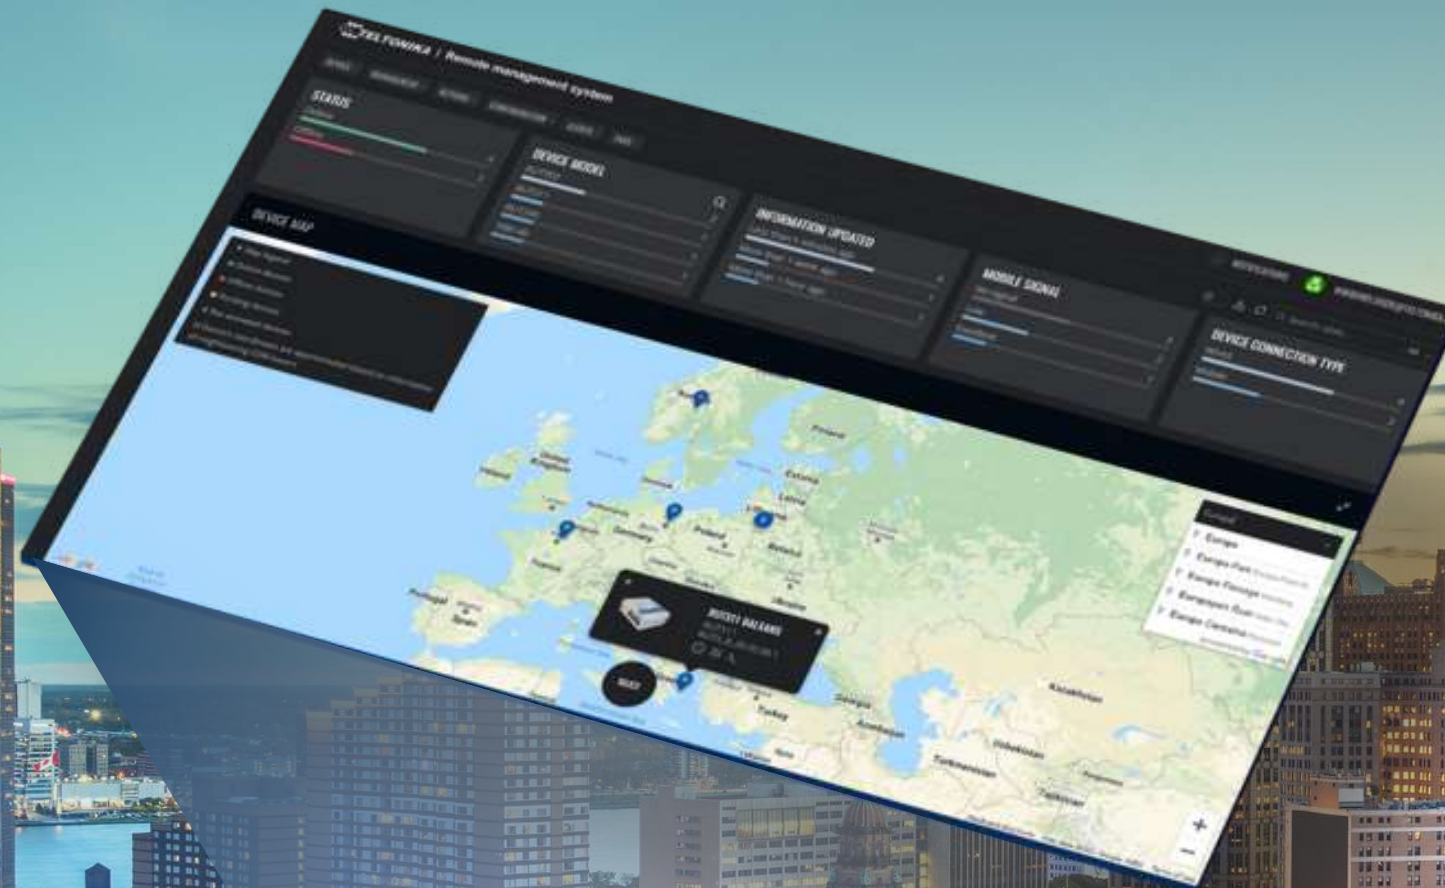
TELTONIKA | Remote management system

STATUS
Online
Offline

DEVICE MODEL

INFORMATION UPDATED

MOBILE SIGNAL

DEVICE CONNECTION TYPE

DEVICE MAP

Finland
Estonia
Latvia
Denmark
United Kingdom
Ireland
Germany
Poland
Belarus
France
Ukraine
Portugal
Spain
Turkey
Georgia
Azerbaijan
Kazakhstan
Uzbekistan
Turkmenistan

RUT955 BALKANS

SELECT

Europe
Europe-Park
Europa Fitness
Europejski Bud
Europe Centralna

+
−